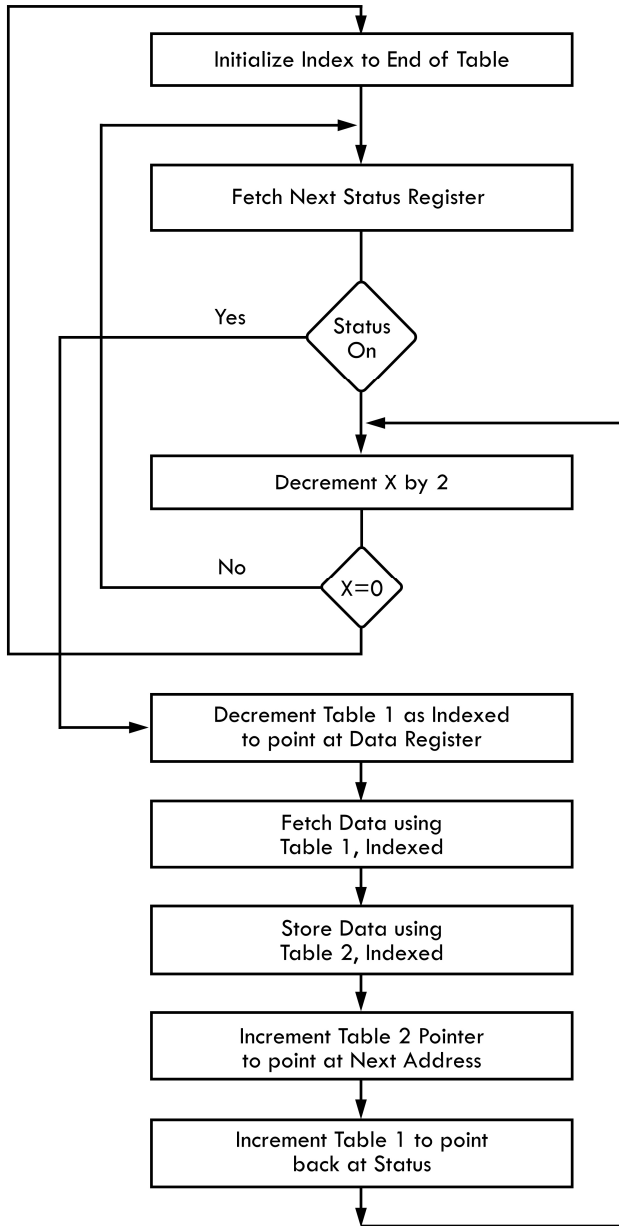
Initialize Index to End of Table

Fetch Next Status Register

Yes

Status On

Decrement X by 2

No

X=0

Decrement Table 1 as Indexed to point at Data Register

Fetch Data using Table 1, Indexed

Store Data using Table 2, Indexed

Increment Table 2 Pointer to point at Next Address

Increment Table 1 to point back at Status